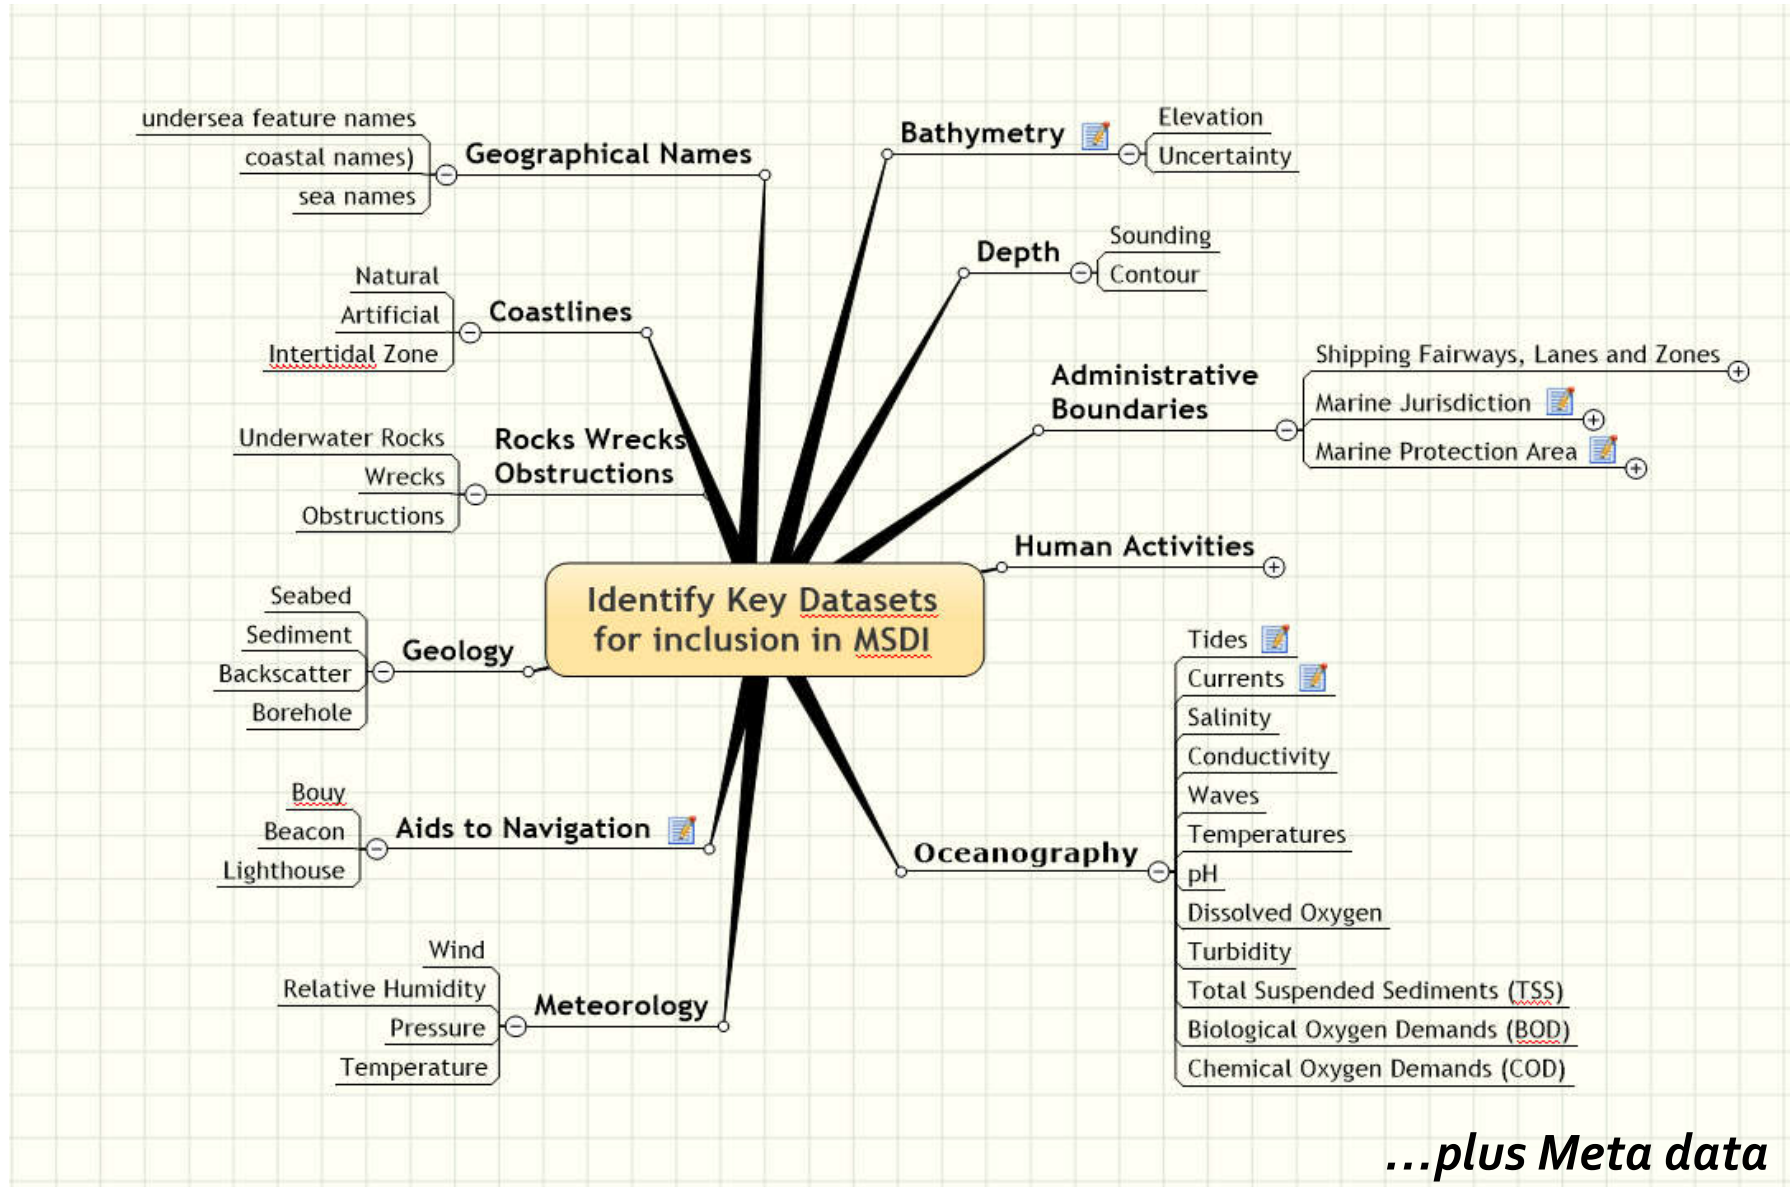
Identify Key Datasets for inclusion in MSDI

Geographical Names
undersea feature names
coastal names)
sea names

Coastlines
Natural
Artificial
Intertidal Zone

Rocks Wrecks Obstructions
Underwater Rocks
Wrecks
Obstructions

Geology
Seabed
Sediment
Backscatter
Borehole

Aids to Navigation
Bouy
Beacon
Lighthouse

Meteorology
Wind
Relative Humidity
Pressure
Temperature

Bathymetry
Elevation
Uncertainty

Depth
Sounding
Contour

Administrative Boundaries
Shipping Fairways, Lanes and Zones
Marine Jurisdiction
Marine Protection Area

Human Activities

Oceanography
Tides
Currents
Salinity
Conductivity
Waves
Temperatures
pH
Dissolved Oxygen
Turbidity
Total Suspended Sediments (TSS)
Biological Oxygen Demands (BOD)
Chemical Oxygen Demands (COD)

...plus Meta data